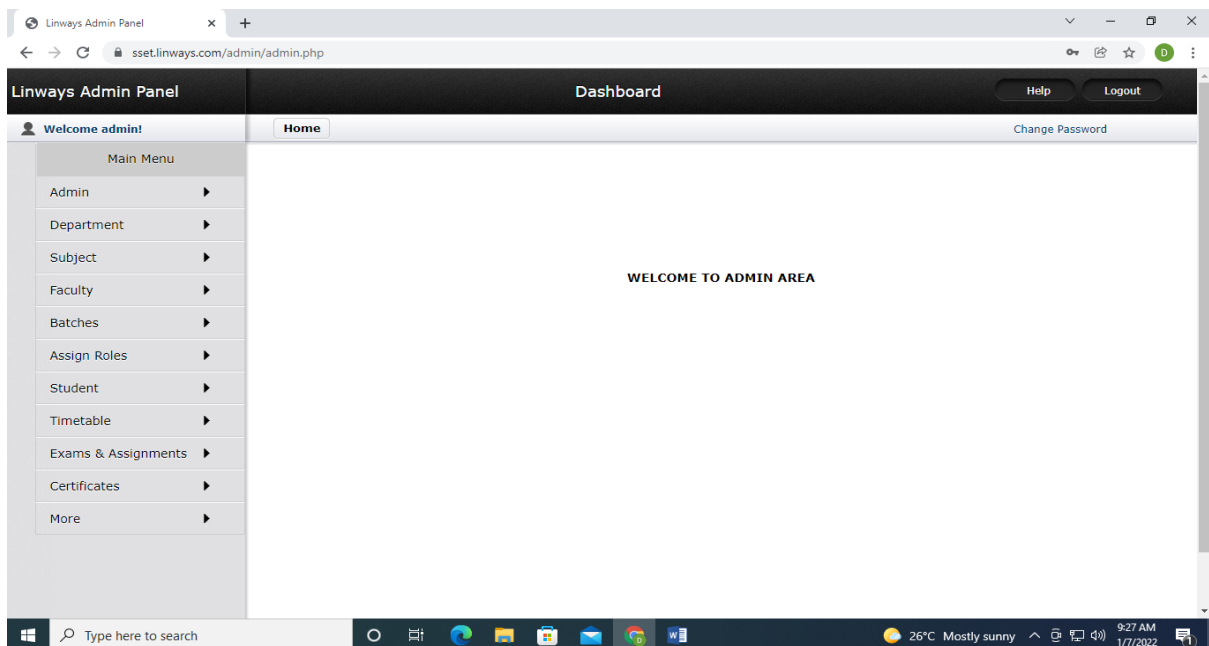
Linways Admin Panel ×

sset.linways.com/admin/admin.php

D

Linways Admin Panel

Dashboard

Help

Logout

Welcome admin!

Home

Change Password

Main Menu

Admin

Department

Subject

Faculty

Batches

Assign Roles

Student

Timetable

Exams & Assignments

Certificates

More

WELCOME TO ADMIN AREA

Type here to search

26°C Mostly sunny

9:27 AM
1/7/2022